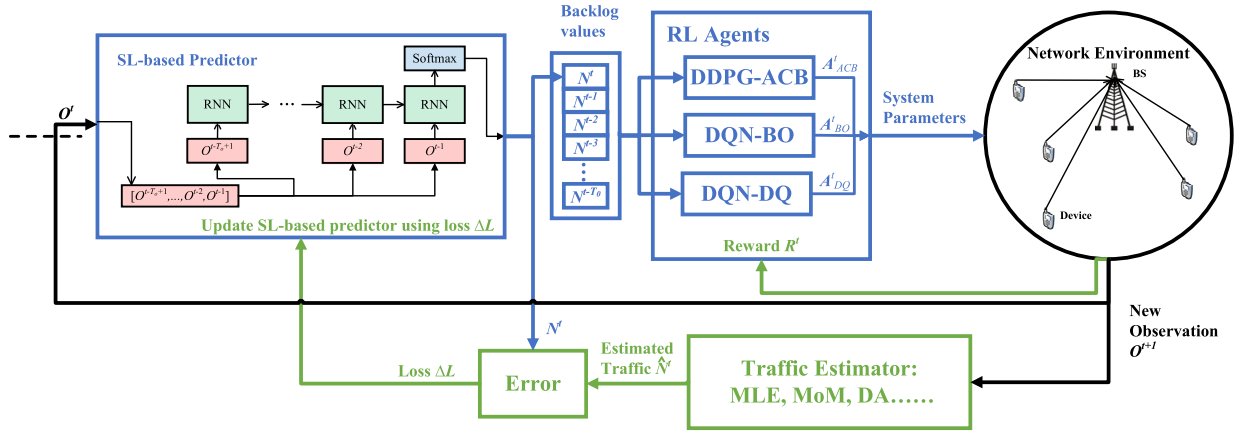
Backlog values

RL Agents

Network Environment

BS

Device

SL-based Predictor

Softmax

RNN

RNN

RNN

$O^t$

$O^{t-T_o+1}$

$O^{t-2}$

$O^{t-1}$

$[O^{t-T_o+1},...,O^{t-2},O^{t-1}]$

Update SL-based predictor using loss $\Delta L$

$N^t$

$N^{t-1}$

$N^{t-2}$

$N^{t-3}$

$N^{t-T_0}$

DDPG-ACB

DQN-BO

DQN-DQ

$A^t_{ACB}$

$A^t_{BO}$

$A^t_{DQ}$

System Parameters

Reward $R^t$

$N^t$

Estimated Traffic $\hat{N}^t$

Loss $\Delta L$

Error

Traffic Estimator: MLE, MoM, DA……

New Observation $O^{t+1}$